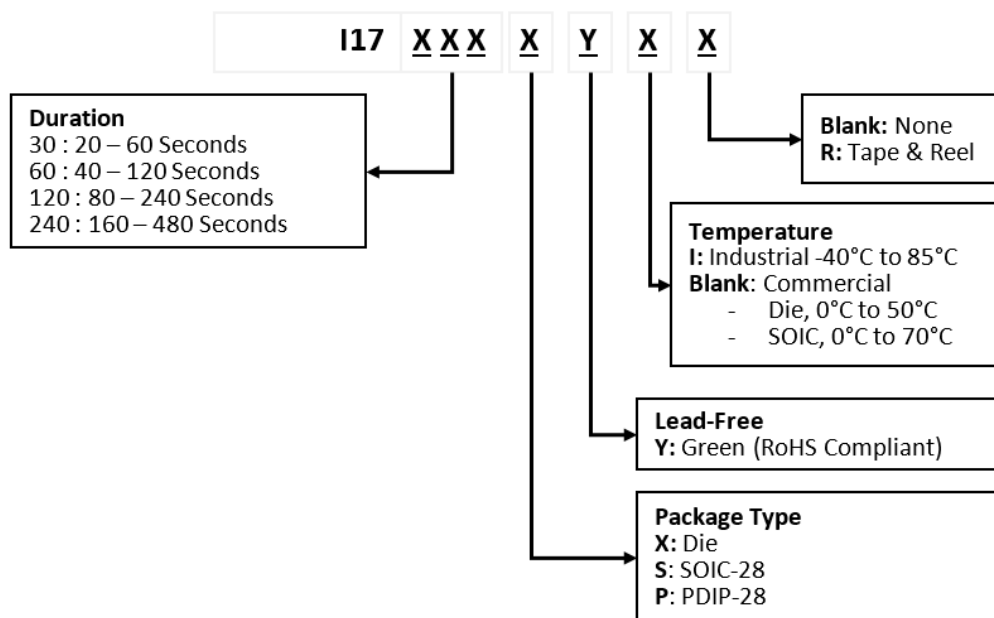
I17 X X X X Y X X

Duration
30 : 20 – 60 Seconds
60 : 40 – 120 Seconds
120 : 80 – 240 Seconds
240 : 160 – 480 Seconds

Blank: None
R: Tape & Reel

Temperature
I: Industrial -40°C to 85°C
Blank: Commercial
- Die, 0°C to 50°C
- SOIC, 0°C to 70°C

Lead-Free
Y: Green (RoHS Compliant)

Package Type
X: Die
S: SOIC-28
P: PDIP-28